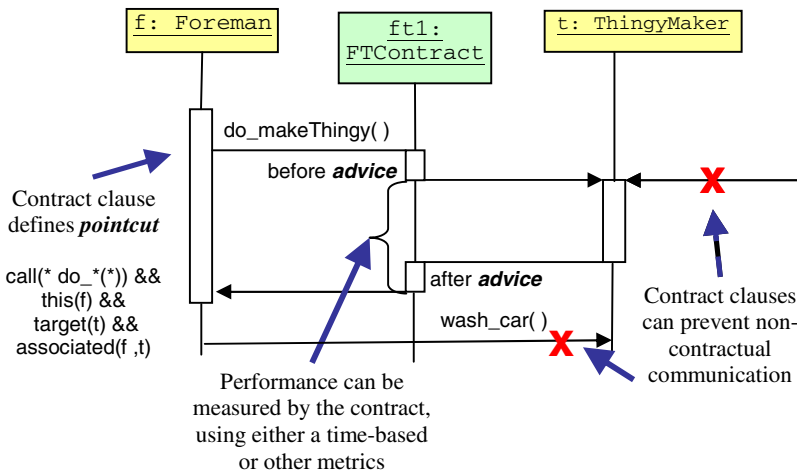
f: Foreman

ft1: FTContract

t: ThingyMaker

do_makeThingy( )

before *advice*

after *advice*

wash_car( )

Contract clause defines *pointcut*

call(* do_*(*)) && this(f) && target(t) && associated(f ,t)

Performance can be measured by the contract, using either a time-based or other metrics

Contract clauses can prevent non-contractual communication